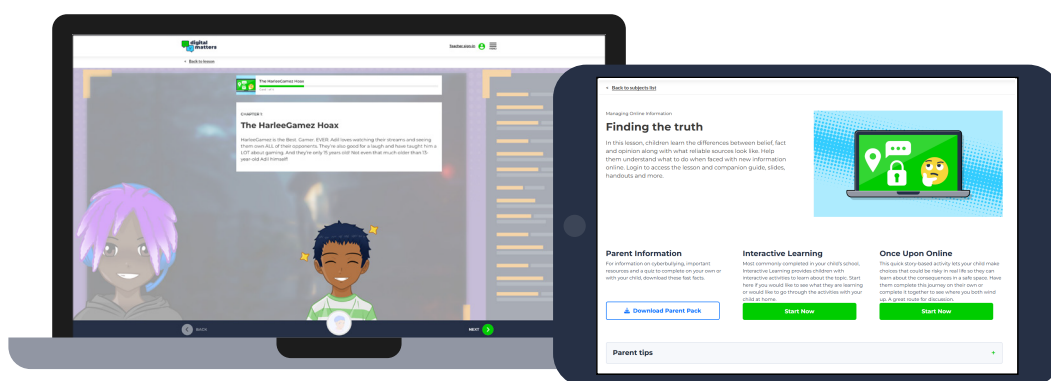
digital matters

Teacher sign in

< Back to lesson

The HarleeGamez Hoax

CHAPTER 1

The HarleeGamez Hoax

HarleeGamez is the Best. Gamer. EVER. Adil loves watching their streams and seeing them own ALL of their opponents. They're also good for a laugh and have taught him a LOT about gaming. And they're only 15 years old! Not even that much older than 13-year-old Adil himself!

BACK

NEXT

< Back to subjects list

Managing Online Information

Finding the truth

In this lesson, children learn the differences between belief, fact and opinion along with what reliable sources look like. Help them understand what to do when faced with new information online. Login to access the lesson and companion guide, slides, handouts and more.

Parent Information

For information on cyberbullying, important resources and a quiz to complete on your own or with your child, download these fast facts.

Download Parent Pack

Interactive Learning

Most commonly completed in your child's school, Interactive Learning provides children with interactive activities to learn about the topic. Start here if you would like to see what they are learning or would like to go through the activities with your child at home.

Start Now

Once Upon Online

This quick story-based activity lets your child make choices that could be risky in real life so they can learn about the consequences in a safe space. Have them complete this journey on their own or complete it together to see where you both wind up. A great route for discussion.

Start Now

Parent tips

+